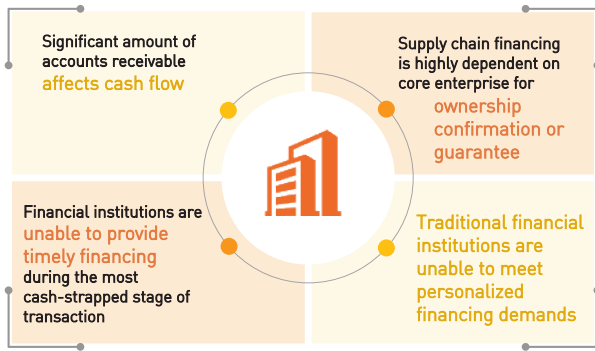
Significant amount of accounts receivable affects cash flow

Supply chain financing is highly dependent on core enterprise for ownership confirmation or guarantee

Financial institutions are unable to provide timely financing during the most cash-strapped stage of transaction

Traditional financial institutions are unable to meet personalized financing demands